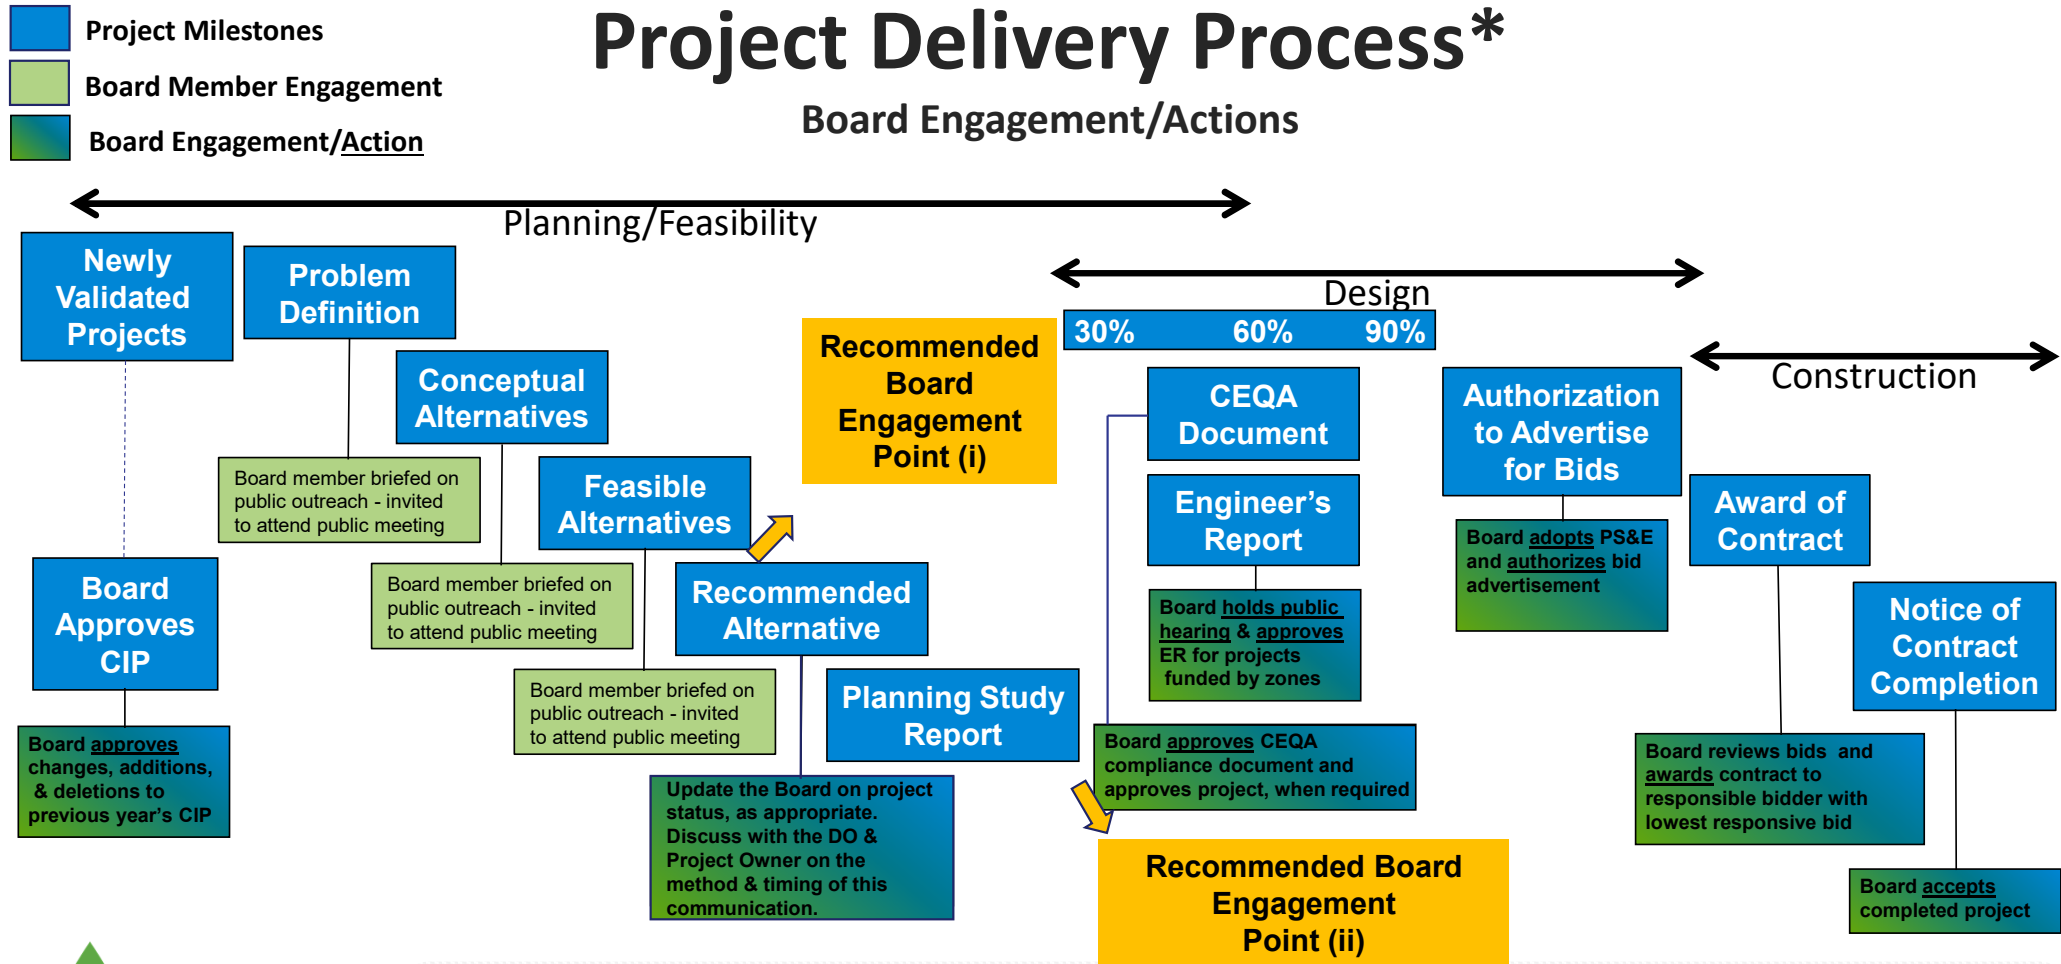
Project Milestones

Board Member Engagement

Board Engagement/Action

Project Delivery Process*

Board Engagement/Actions

Planning/Feasibility

Newly Validated Projects

Problem Definition

Conceptual Alternatives

Recommended Board Engagement Point (i)

Design

30% 60% 90%

Construction

Board member briefed on public outreach - invited to attend public meeting

Feasible Alternatives

CEQA Document

Authorization to Advertise for Bids

Engineer's Report

Award of Contract

Board adopts PS&E and authorizes bid advertisement

Board Approves CIP

Board member briefed on public outreach - invited to attend public meeting

Recommended Alternative

Board holds public hearing & approves ER for projects funded by zones

Notice of Contract Completion

Board member briefed on public outreach - invited to attend public meeting

Planning Study Report

Board approves changes, additions, & deletions to previous year's CIP

Board approves CEQA compliance document and approves project, when required

Board reviews bids and awards contract to responsible bidder with lowest responsive bid

Update the Board on project status, as appropriate. Discuss with the DO & Project Owner on the method & timing of this communication.

Recommended Board Engagement Point (ii)

Board accepts completed project